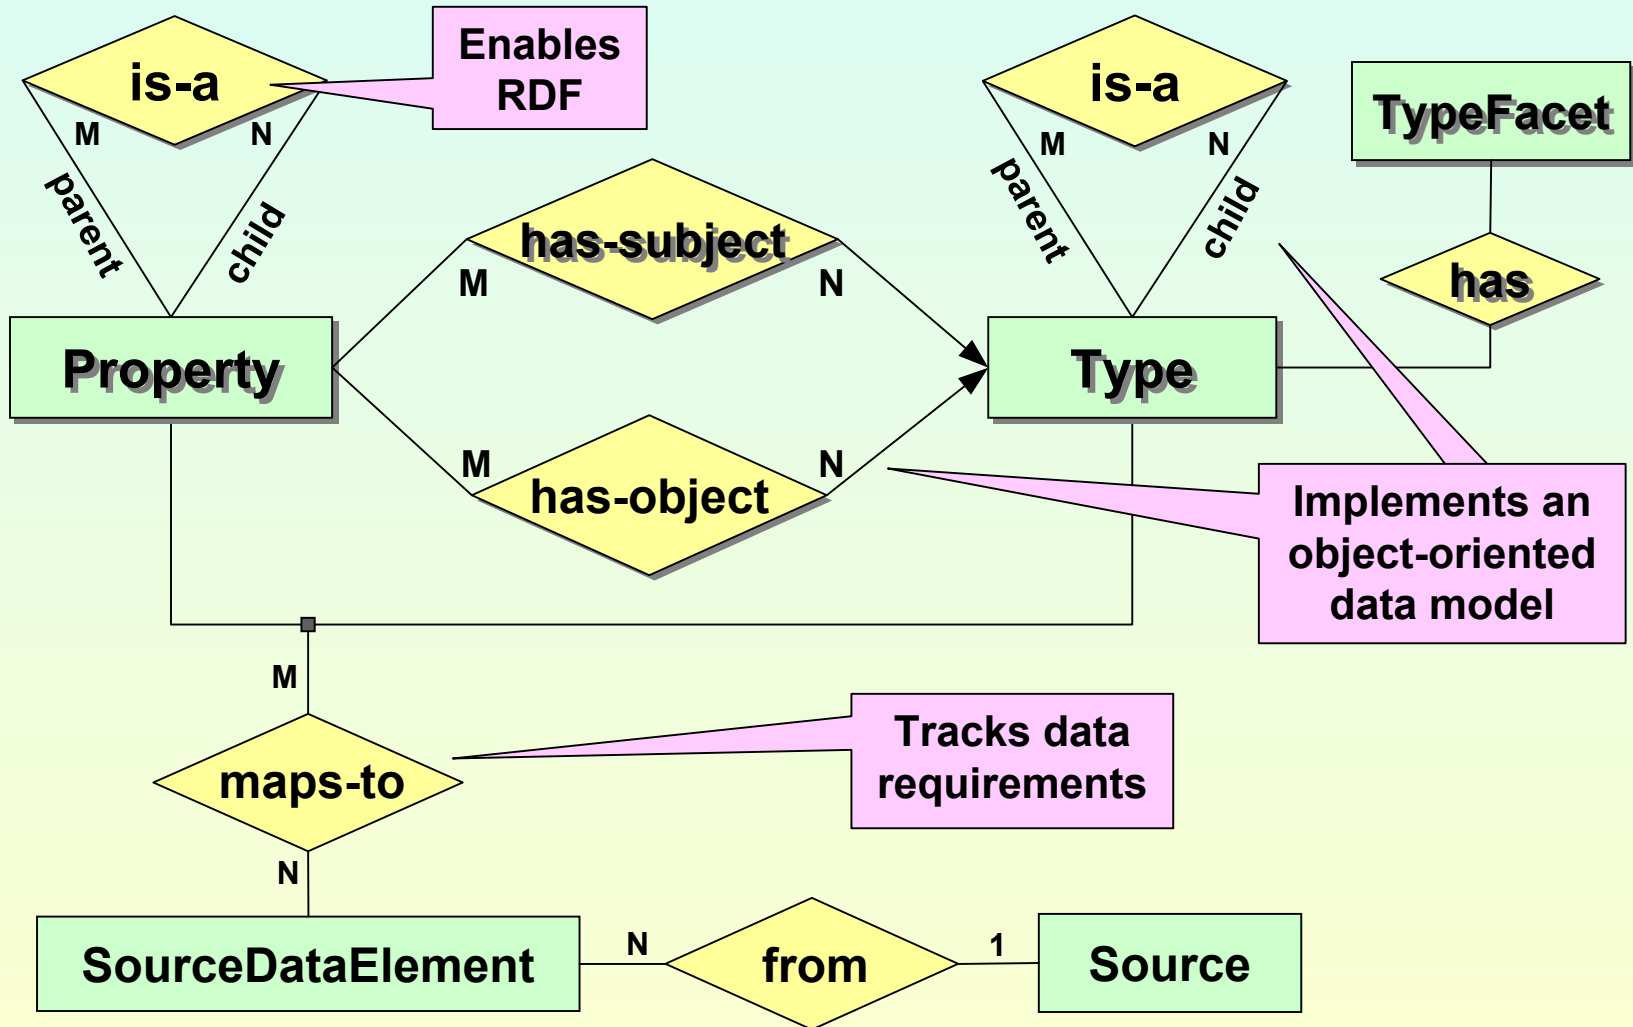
is-a

M

N

parent

child

Enables RDF

is-a

M

N

parent

child

TypeFacet

has

has-subject

M

N

Property

Type

M

has-object

N

Implements an object-oriented data model

M

maps-to

Tracks data requirements

N

SourceDataElement

N

from

1

Source